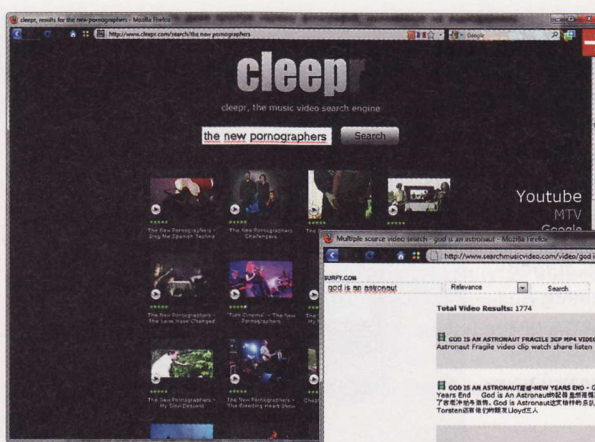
cleepr, results for the new pornographers - Mozilla Firefox

http://www.cleepr.com/search/the new pornographers

Google

cleepr

cleepr, the music video search engine

the new pornographers

Search

The New Pornographers - Sing Me Spanish Techno

The New Pornographers - Challengers

The New Pornographers - The Laws Have Changed

"Twin Cinema" - The New Pornographers

The New Pornographers - My Slow Descent

The New Pornographers - The Bleeding Heart Show

Youtube

MTV

Google

Multiple source video search - god is an astronaut - Mozilla Firefox

http://www.searchmusicvideo.com/video/god i

SURFY.COM

god is an astronaut

Relevance

Search

Total Video Results: 1774

GOD IS AN ASTRONAUT FRAGILE 3GP MP4 VIDEO

Astronaut Fragile video clip watch share listen

GOD IS AN ASTRONAUT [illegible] NEW YEARS END - G

Years End God is An Astronaut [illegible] God is Astronaut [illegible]

Torsten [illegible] Lloyd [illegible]